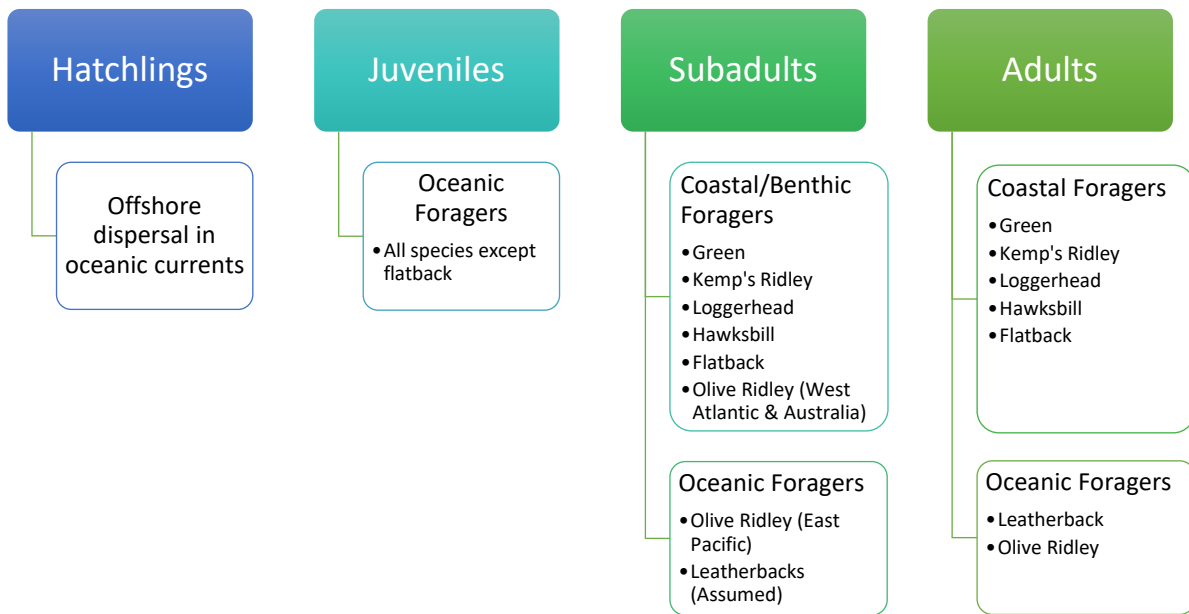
Hatchlings

Offshore dispersal in oceanic currents

Juveniles

Oceanic Foragers

- All species except flatback

Subadults

Coastal/Benthic Foragers

- Green
- Kemp's Ridley
- Loggerhead
- Hawksbill
- Flatback
- Olive Ridley (West Atlantic & Australia)

Oceanic Foragers

- Olive Ridley (East Pacific)
- Leatherbacks (Assumed)

Adults

Coastal Foragers

- Green
- Kemp's Ridley
- Loggerhead
- Hawksbill
- Flatback

Oceanic Foragers

- Leatherback
- Olive Ridley